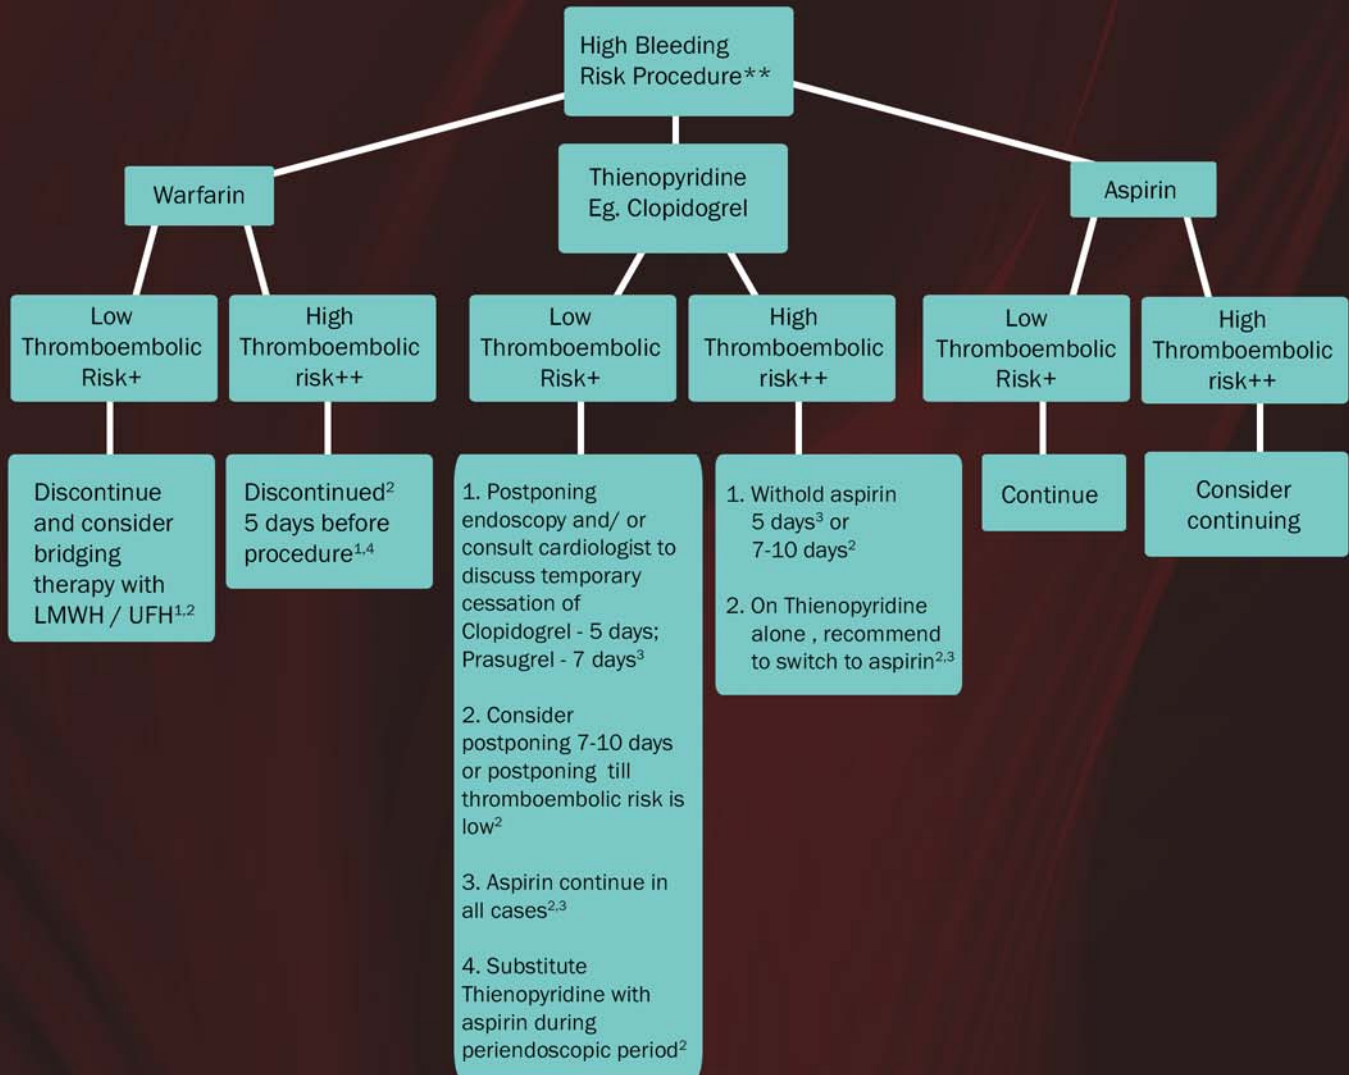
High Bleeding Risk Procedure**

Warfarin

Thienopyridine Eg. Clopidogrel

Aspirin

Low Thromboembolic Risk+

High Thromboembolic risk++

Low Thromboembolic Risk+

High Thromboembolic risk++

Low Thromboembolic Risk+

High Thromboembolic risk++

Discontinue and consider bridging therapy with LMWH / UFH$^{1,2}$

Discontinued$^{2}$ 5 days before procedure$^{1,4}$

1. Postponing endoscopy and/ or consult cardiologist to discuss temporary cessation of Clopidogrel - 5 days; Prasugrel - 7 days$^{3}$

2. Consider postponing 7-10 days or postponing till thromboembolic risk is low$^{2}$

3. Aspirin continue in all cases$^{2,3}$

4. Substitute Thienopyridine with aspirin during periendoscopic period$^{2}$

1. Withold aspirin 5 days$^{3}$ or 7-10 days$^{2}$

2. On Thienopyridine alone , recommend to switch to aspirin$^{2,3}$

Continue

Consider continuing